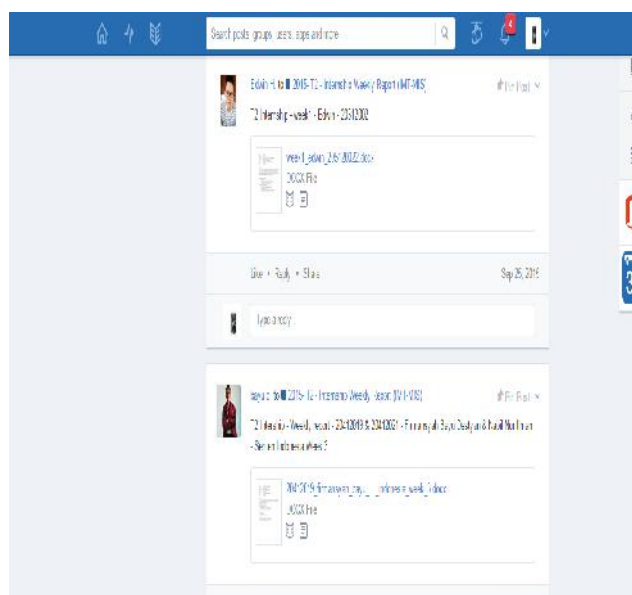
Search posts, groups, users, apps and more

4

Edwin F. to 2015-T2 - Internship Weekly Report (MIT-MIS)

T2 Internship - week 1 - Edwin - 23/9/2002

week1_edwin_23/9/2002.docx
DOCX File

Like • Reply • Share

Sep 25, 2015

Type a reply

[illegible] to 2015-T2 - Internship Weekly Report (MIT-MIS)

T2 Internship - Week 1, result - 23/9/2019 & 23/9/2021 - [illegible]

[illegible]_week_1.docx
DOCX File